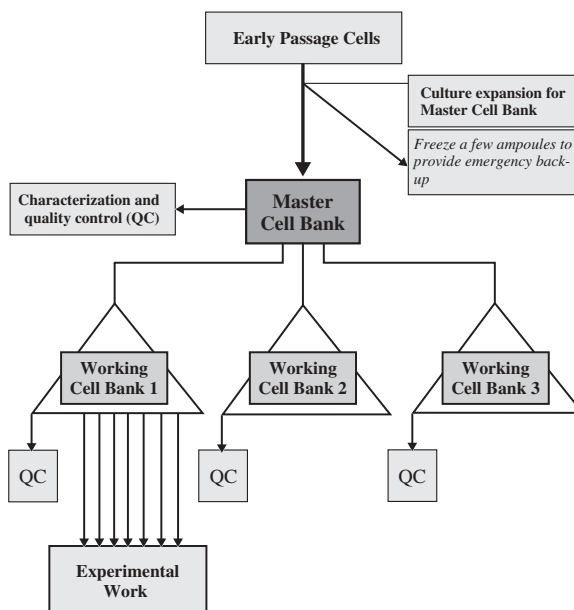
Early Passage Cells

Culture expansion for Master Cell Bank

Freeze a few ampoules to provide emergency back-up

Characterization and quality control (QC)

Master Cell Bank

Working Cell Bank 1

Working Cell Bank 2

Working Cell Bank 3

QC

QC

QC

Experimental Work